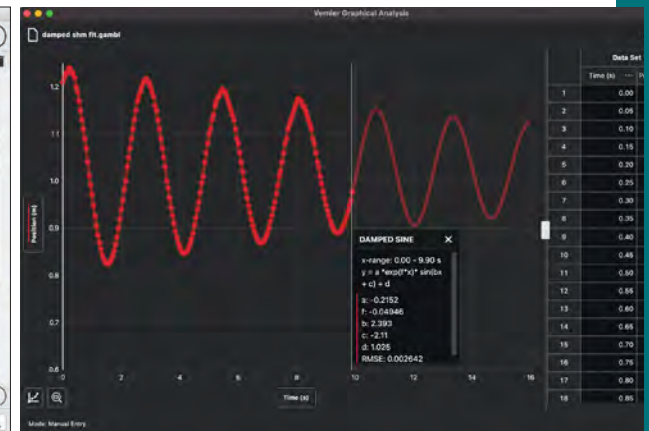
Vernier Graphical Analysis

damped shm fit.gambl

Position (m)

1.2
1.1
1.0
0.9
0.8
0.7
0.6

0 2 4 6 8 10 12 14 16

Time (s)

DAMPED SINE

x-range: 0.00 - 9.90 s
y = a *exp(f*x)* sin(bx + c) + d

a: -0.2152
f: -0.04946
b: 2.393
c: -2.11
d: 1.026
RMSE: 0.002642

Mode: Manual Entry

Data Set

| | Time (s) |
|---|---|
| 1 | 0.00 |
| 2 | 0.05 |
| 3 | 0.10 |
| 4 | 0.15 |
| 5 | 0.20 |
| 6 | 0.25 |
| 7 | 0.30 |
| 8 | 0.35 |
| 9 | 0.40 |
| 10 | 0.45 |
| 11 | 0.50 |
| 12 | 0.55 |
| 13 | 0.60 |
| 14 | 0.65 |
| 15 | 0.70 |
| 16 | 0.75 |
| 17 | 0.80 |
| 18 | 0.85 |